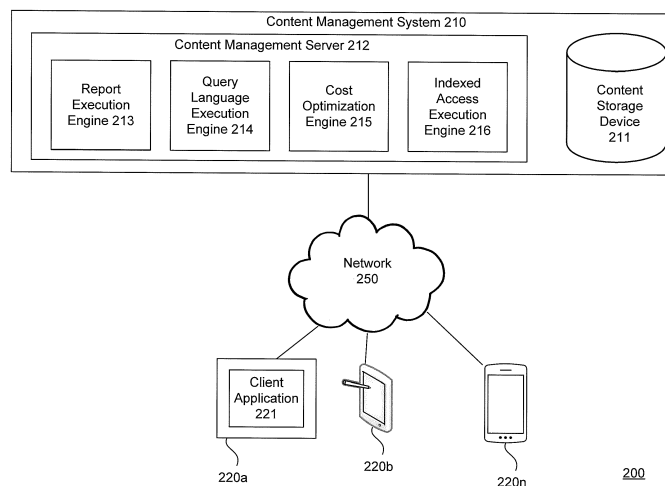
Content Management System 210

Content Management Server 212

Report Execution Engine 213

Query Language Execution Engine 214

Cost Optimization Engine 215

Indexed Access Execution Engine 216

Content Storage Device 211

Network 250

Client Application 221

220a

220b

220n

200